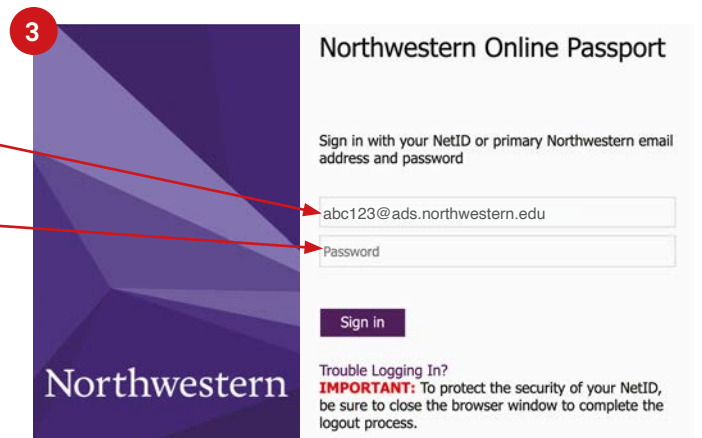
3

Northwestern

Northwestern Online Passport

Sign in with your NetID or primary Northwestern email address and password

abc123@ads.northwestern.edu

Password

Sign in

Trouble Logging In?

**IMPORTANT:** To protect the security of your NetID, be sure to close the browser window to complete the logout process.